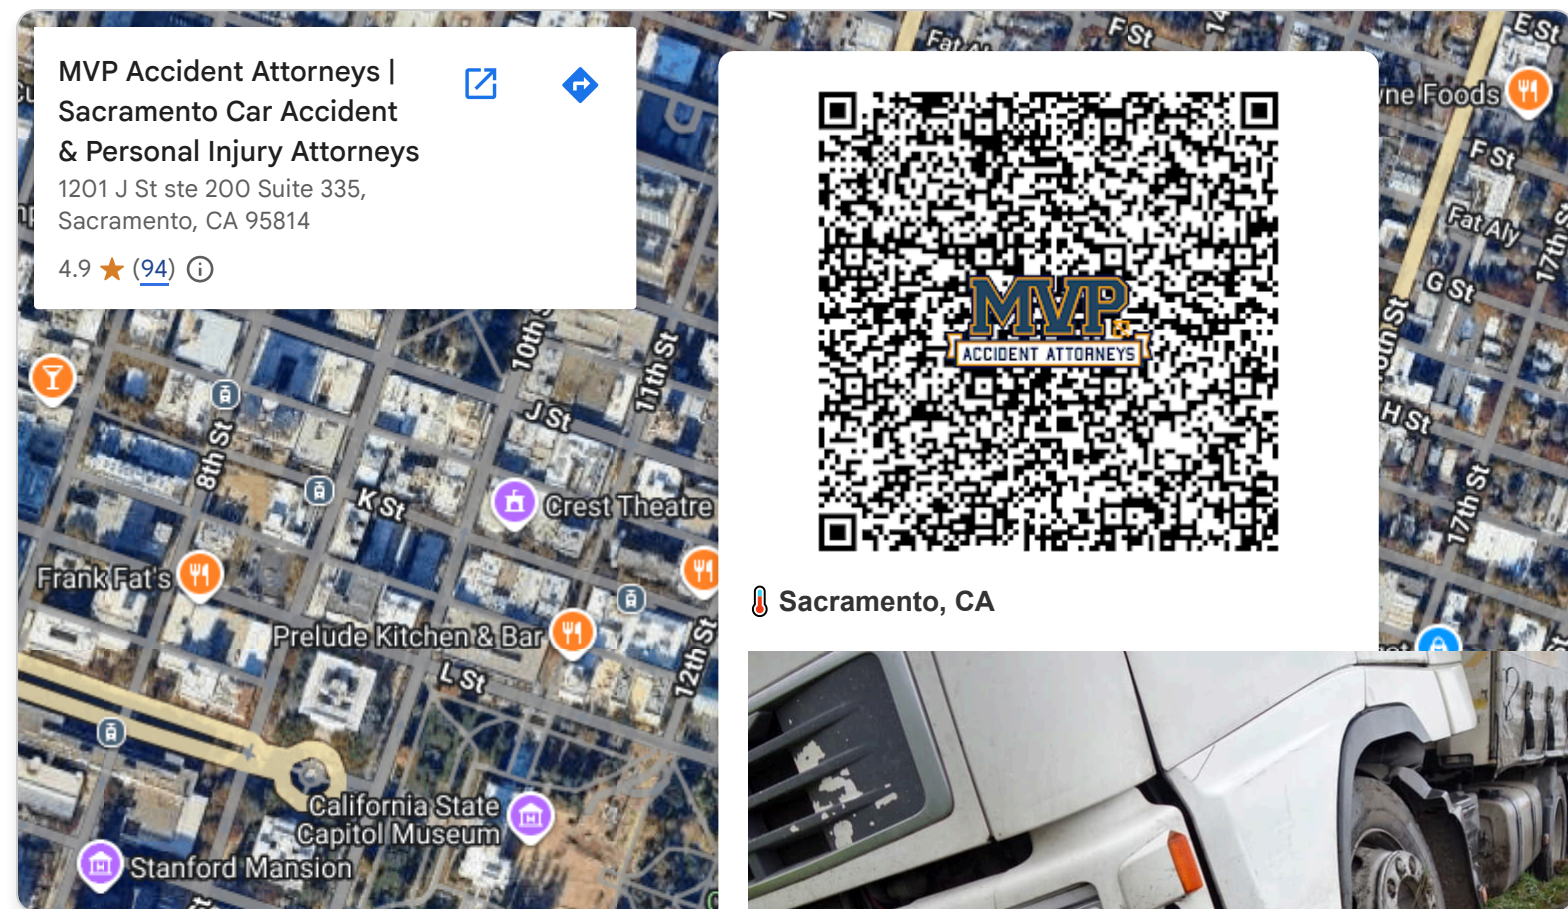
MVP Accident Attorneys | Sacramento Car Accident & Personal Injury Attorneys
1201 J St ste 200 Suite 335, Sacramento, CA 95814
4.9 ★ (94)

F St
Fat Aly
E St
ne Foods
F St
Fat Aly
17th St
G St
H St
17th St
10th St
11th St
J St
8th St
K St
Crest Theatre
Frank Fat's
Prelude Kitchen & Bar
L St
12th St
California State Capitol Museum
Stanford Mansion

MVP
ACCIDENT ATTORNEYS

Sacramento, CA